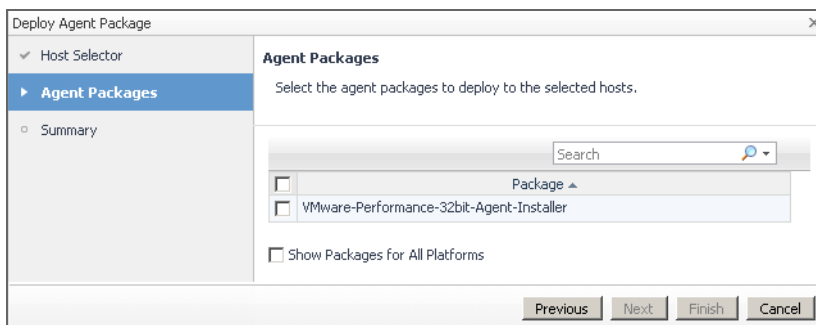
Deploy Agent Package

Host Selector

Agent Packages

Summary

Agent Packages

Select the agent packages to deploy to the selected hosts.

Search

| | Package ▲ |
|---|---|
| | VMware-Performance-32bit-Agent-Installer |

Show Packages for All Platforms

Previous Next Finish Cancel